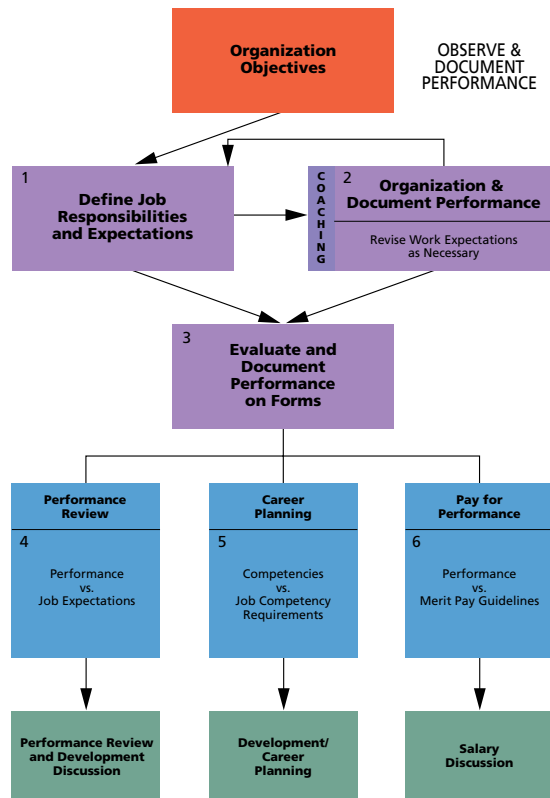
Organization Objectives

OBSERVE & DOCUMENT PERFORMANCE

1
Define Job Responsibilities and Expectations

COACHING

2
Organization & Document Performance

Revise Work Expectations as Necessary

3
Evaluate and Document Performance on Forms

Performance Review

4
Performance vs. Job Expectations

Career Planning

5
Competencies vs. Job Competency Requirements

Pay for Performance

6
Performance vs. Merit Pay Guidelines

Performance Review and Development Discussion

Development/ Career Planning

Salary Discussion